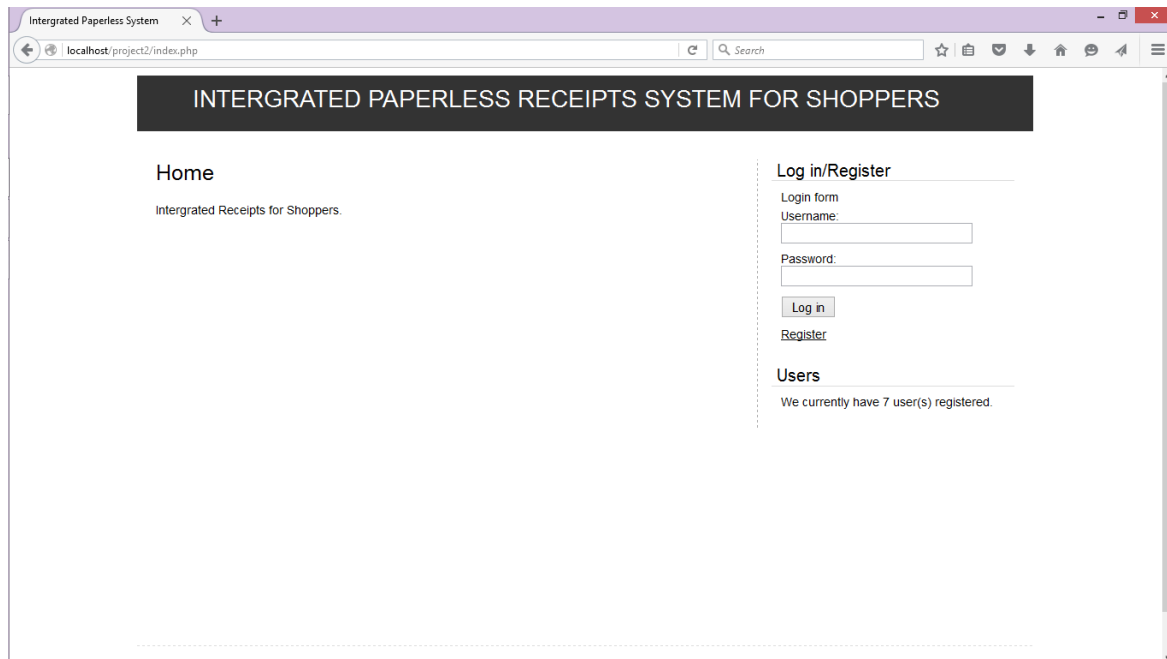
Intergrated Paperless System

localhost/project2/index.php

Search

INTERGRATED PAPERLESS RECEIPTS SYSTEM FOR SHOPPERS

Home

Intergrated Receipts for Shoppers.

Log in/Register

Login form
Username:

Password:

Log in

Register

Users

We currently have 7 user(s) registered.